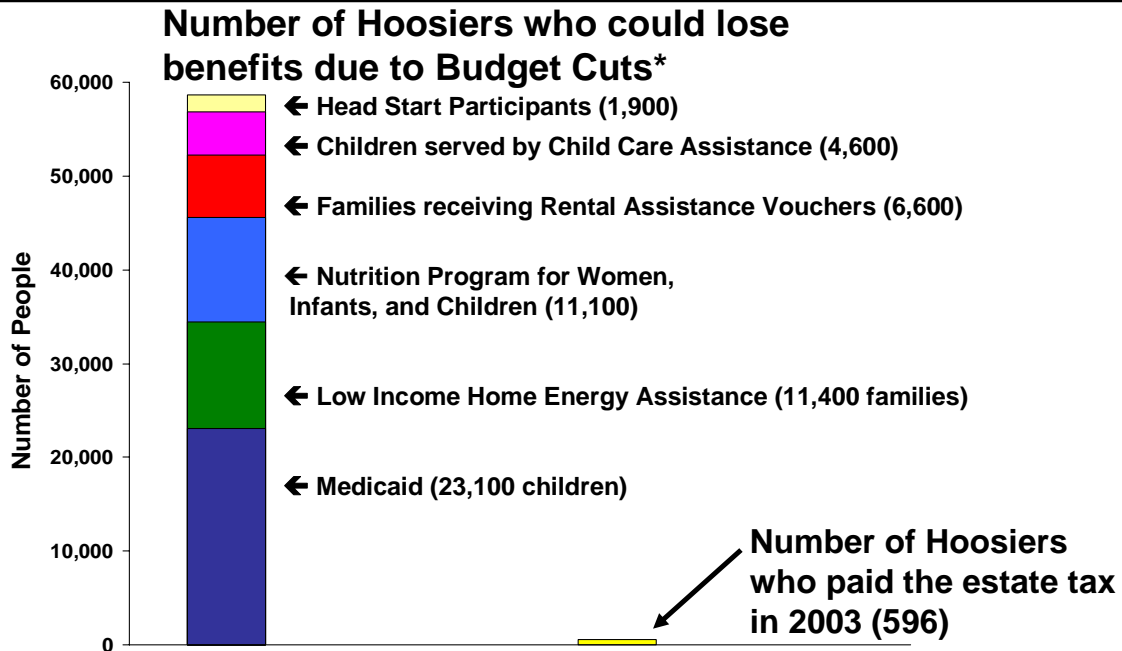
Number of Hoosiers who could lose benefits due to Budget Cuts*

60,000
50,000
40,000
30,000
20,000
10,000
0

Number of People

← Head Start Participants (1,900)
← Children served by Child Care Assistance (4,600)
← Families receiving Rental Assistance Vouchers (6,600)
← Nutrition Program for Women, Infants, and Children (11,100)
← Low Income Home Energy Assistance (11,400 families)
← Medicaid (23,100 children)

Number of Hoosiers who paid the estate tax in 2003 (596)